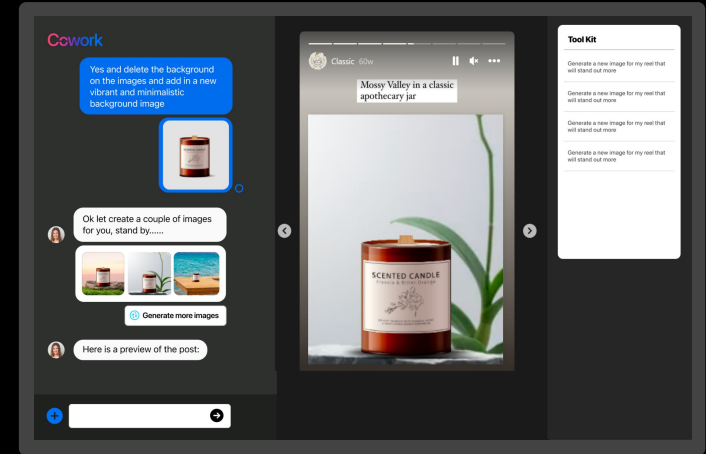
Cowork

Yes and delete the background on the images and add in a new vibrant and minimalistic background image

Ok let create a couple of images for you, stand by......

Generate more images

Here is a preview of the post:

Classic 60w

Mossy Valley in a classic apothecary jar

SCENTED CANDLE

Tool Kit

Generate a new image for my reel that will stand out more

Generate a new image for my reel that will stand out more

Generate a new image for my reel that will stand out more

Generate a new image for my reel that will stand out more